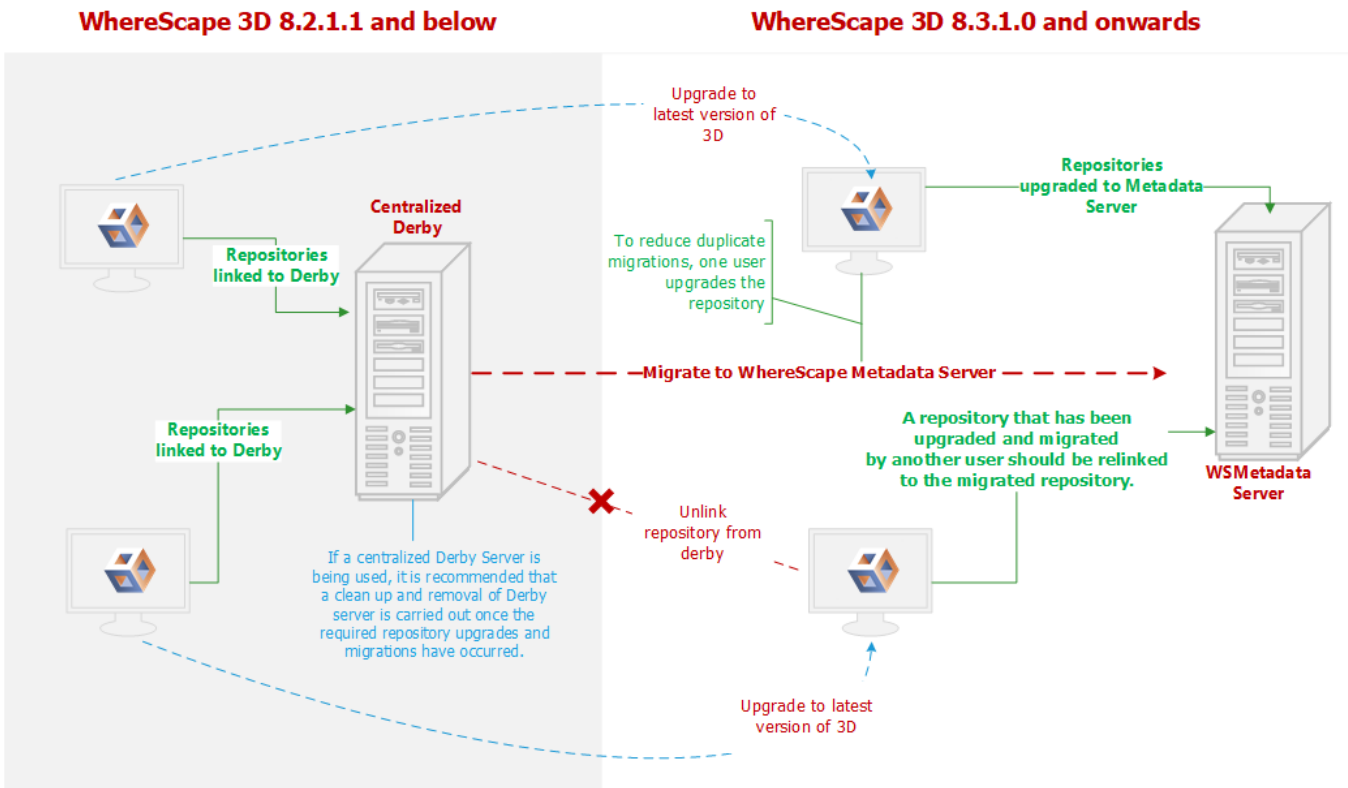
WhereScape 3D 8.2.1.1 and below

WhereScape 3D 8.3.1.0 and onwards

Upgrade to latest version of 3D

Repositories upgraded to Metadata Server

Centralized Derby

Repositories linked to Derby

To reduce duplicate migrations, one user upgrades the repository

Migrate to WhereScape Metadata Server

Repositories linked to Derby

A repository that has been upgraded and migrated by another user should be relinked to the migrated repository.

WSMetadata Server

Unlink repository from derby

If a centralized Derby Server is being used, it is recommended that a clean up and removal of Derby server is carried out once the required repository upgrades and migrations have occurred.

Upgrade to latest version of 3D